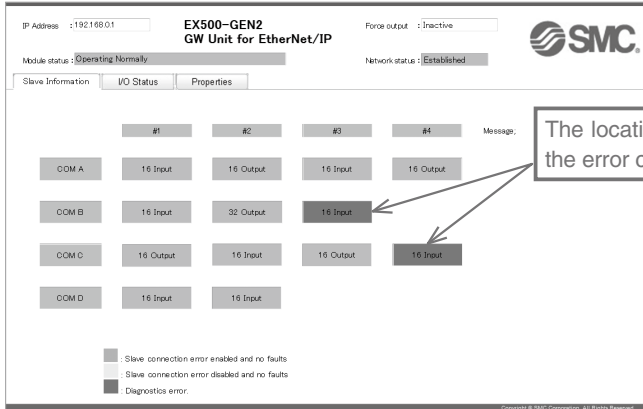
IP Address : 192.168.0.1

EX500-GEN2
GW Unit for EtherNet/IP

Force output : Inactive

SMC

Module status : Operating Normally

Network status : Established

Slave Information | I/O Status | Properties

| | #1 | #2 | #3 | #4 |
|---|---|---|---|---|
| COM A | 16 Input | 16 Output | 16 Input | 16 Output |
| COM B | 16 Input | 32 Output | 16 Input | |
| COM C | 16 Output | 16 Input | 16 Output | 16 Input |
| COM D | 16 Input | 16 Input | | |

Message;

The locati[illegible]
the error o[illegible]

: Slave connection error enabled and no faults
: Slave connection error disabled and no faults
: Diagnostics error.

Copyright © SMC Corporation. All Rights Reserved.